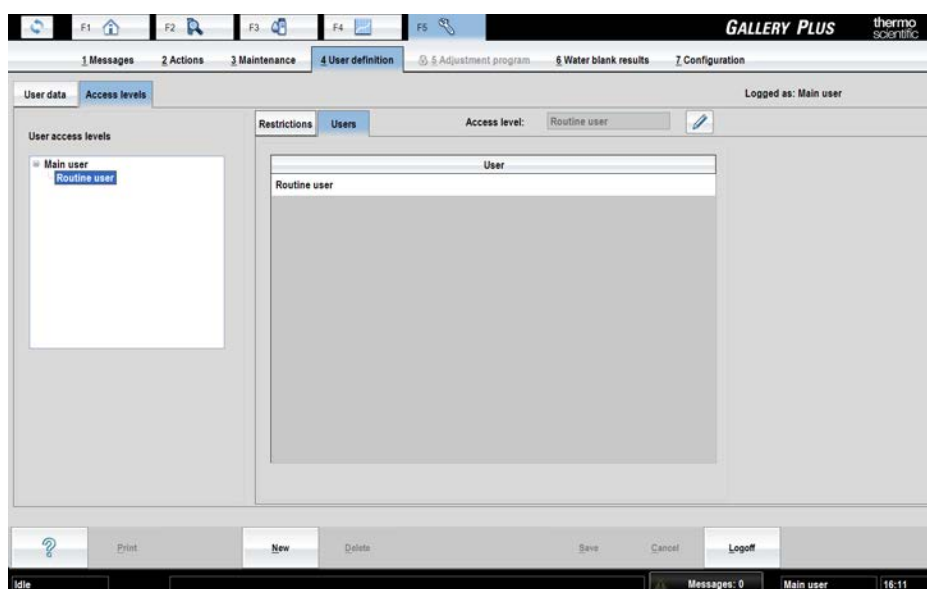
F1 F2 F3 F4 F5

GALLERY PLUS

thermo scientific

1 Messages 2 Actions 3 Maintenance 4 User definition 5 Adjustment program 6 Water blank results 7 Configuration

User data Access levels

Logged as: Main user

User access levels

Main user
Routine user

Restrictions Users

Access level: Routine user

| User |
|---|
| Routine user |

Print New Delete Save Cancel Logoff

Idle

Messages: 0

Main user

16:11